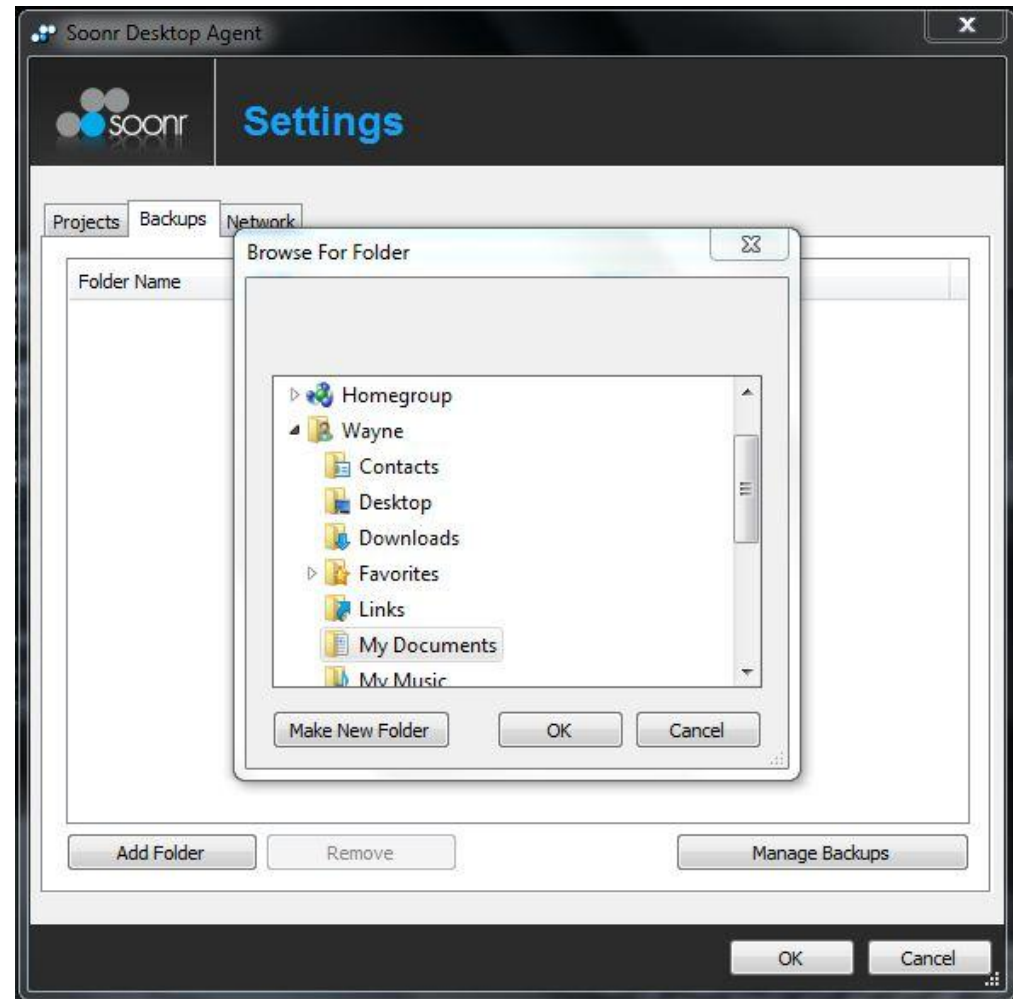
Soonr Desktop Agent

soonr

Settings

Projects
Backups
Network

Folder Name

Browse For Folder

Homegroup
Wayne
Contacts
Desktop
Downloads
Favorites
Links
My Documents
My Music

Make New Folder
OK
Cancel

Add Folder
Remove
Manage Backups

OK
Cancel